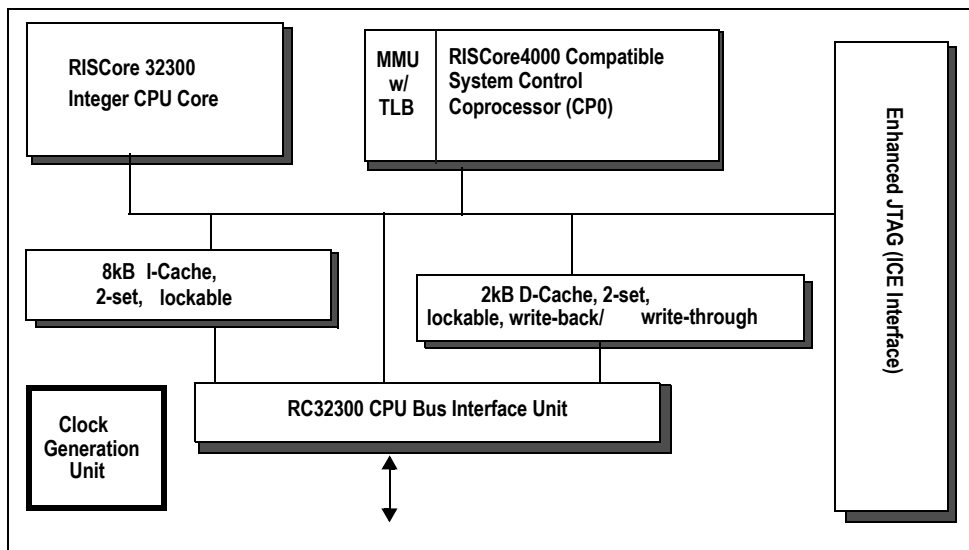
RISCore 32300 Integer CPU Core

MMU w/ TLB

RISCore4000 Compatible System Control Coprocessor (CP0)

Enhanced JTAG (ICE Interface)

8kB I-Cache, 2-set, lockable

2kB D-Cache, 2-set, lockable, write-back/ write-through

Clock Generation Unit

RC32300 CPU Bus Interface Unit